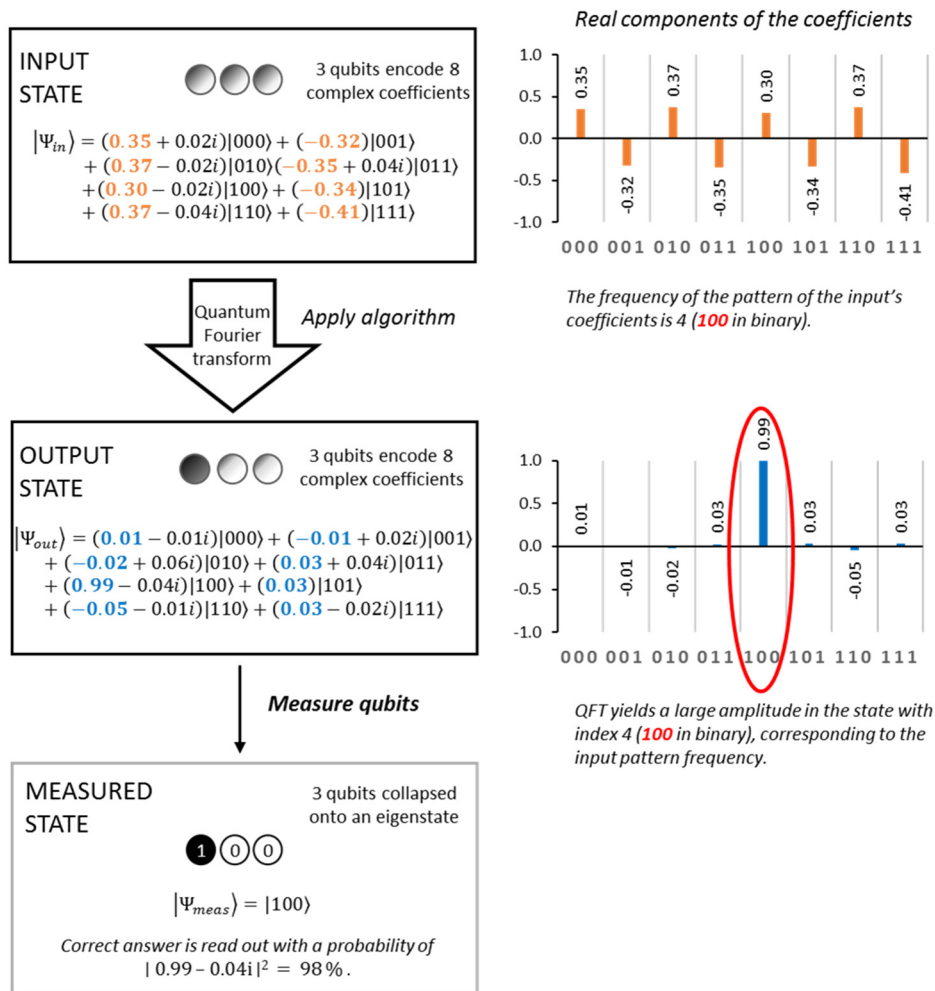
INPUT STATE

3 qubits encode 8 complex coefficients

$|\Psi_{in}\rangle = (0.35 + 0.02i)|000\rangle + (-0.32)|001\rangle + (0.37 - 0.02i)|010\rangle(-0.35 + 0.04i)|011\rangle + (0.30 - 0.02i)|100\rangle + (-0.34)|101\rangle + (0.37 - 0.04i)|110\rangle + (-0.41)|111\rangle$

Real components of the coefficients

1.0
0.5
0.0
-0.5
-1.0

0.35
-0.32
0.37
-0.35
0.30
-0.34
0.37
-0.41

000 001 010 011 100 101 110 111

The frequency of the pattern of the input's coefficients is 4 (100 in binary).

Quantum Fourier transform

Apply algorithm

OUTPUT STATE

3 qubits encode 8 complex coefficients

$|\Psi_{out}\rangle = (0.01 - 0.01i)|000\rangle + (-0.01 + 0.02i)|001\rangle + (-0.02 + 0.06i)|010\rangle + (0.03 + 0.04i)|011\rangle + (0.99 - 0.04i)|100\rangle + (0.03)|101\rangle + (-0.05 - 0.01i)|110\rangle + (0.03 - 0.02i)|111\rangle$

1.0
0.5
0.0
-0.5
-1.0

0.01
-0.01
-0.02
0.03
0.99
0.03
-0.05
0.03

000 001 010 011 100 101 110 111

Measure qubits

QFT yields a large amplitude in the state with index 4 (100 in binary), corresponding to the input pattern frequency.

MEASURED STATE

3 qubits collapsed onto an eigenstate

1 0 0

$|\Psi_{meas}\rangle = |100\rangle$

Correct answer is read out with a probability of $|0.99 - 0.04i|^2 = 98\%$.